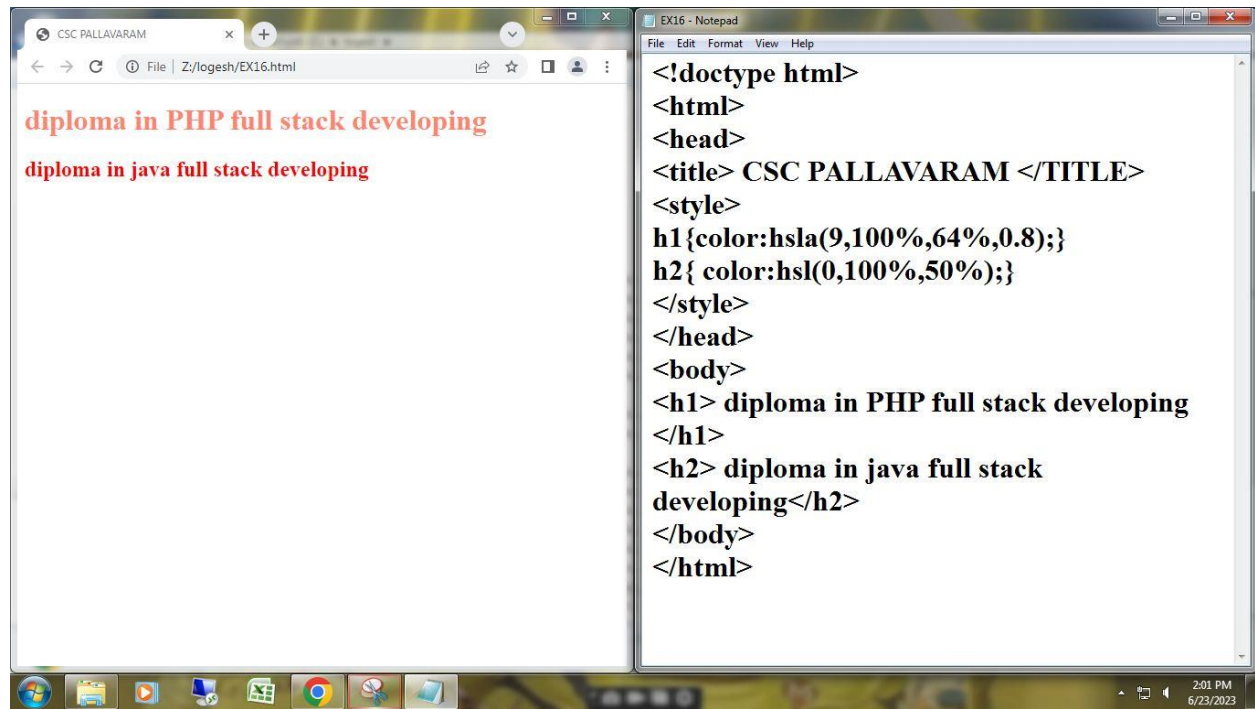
CSC PALLAVARAM
File | Z:/logesh/EX16.html

diploma in PHP full stack developing

diploma in java full stack developing

EX16 - Notepad
File Edit Format View Help

<!doctype html>
<html>
<head>
<title> CSC PALLAVARAM </TITLE>
<style>
h1{color:hsla(9,100%,64%,0.8);}
h2{ color:hsl(0,100%,50%);}
</style>
</head>
<body>
<h1> diploma in PHP full stack developing </h1>
<h2> diploma in java full stack developing</h2>
</body>
</html>

2:01 PM
6/23/2023